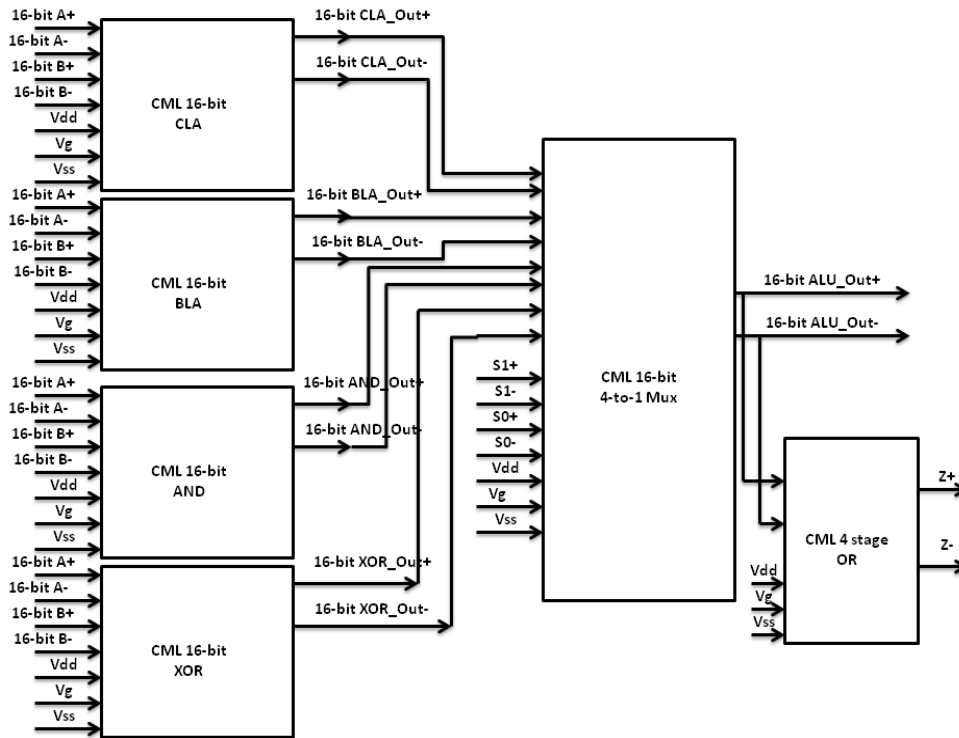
16-bit A+
16-bit A-
16-bit B+
16-bit B-
Vdd
Vg
Vss

CML 16-bit
CLA

16-bit CLA_Out+
16-bit CLA_Out-

16-bit A+
16-bit A-
16-bit B+
16-bit B-
Vdd
Vg
Vss

CML 16-bit
BLA

16-bit BLA_Out+
16-bit BLA_Out-

16-bit A+
16-bit A-
16-bit B+
16-bit B-
Vdd
Vg
Vss

CML 16-bit
AND

16-bit AND_Out+
16-bit AND_Out-

16-bit A+
16-bit A-
16-bit B+
16-bit B-
Vdd
Vg
Vss

CML 16-bit
XOR

16-bit XOR_Out+
16-bit XOR_Out-

S1+
S1-
S0+
S0-
Vdd
Vg
Vss

CML 16-bit
4-to-1 Mux

16-bit ALU_Out+
16-bit ALU_Out-

Vdd
Vg
Vss

CML 4 stage
OR

Z+
Z-